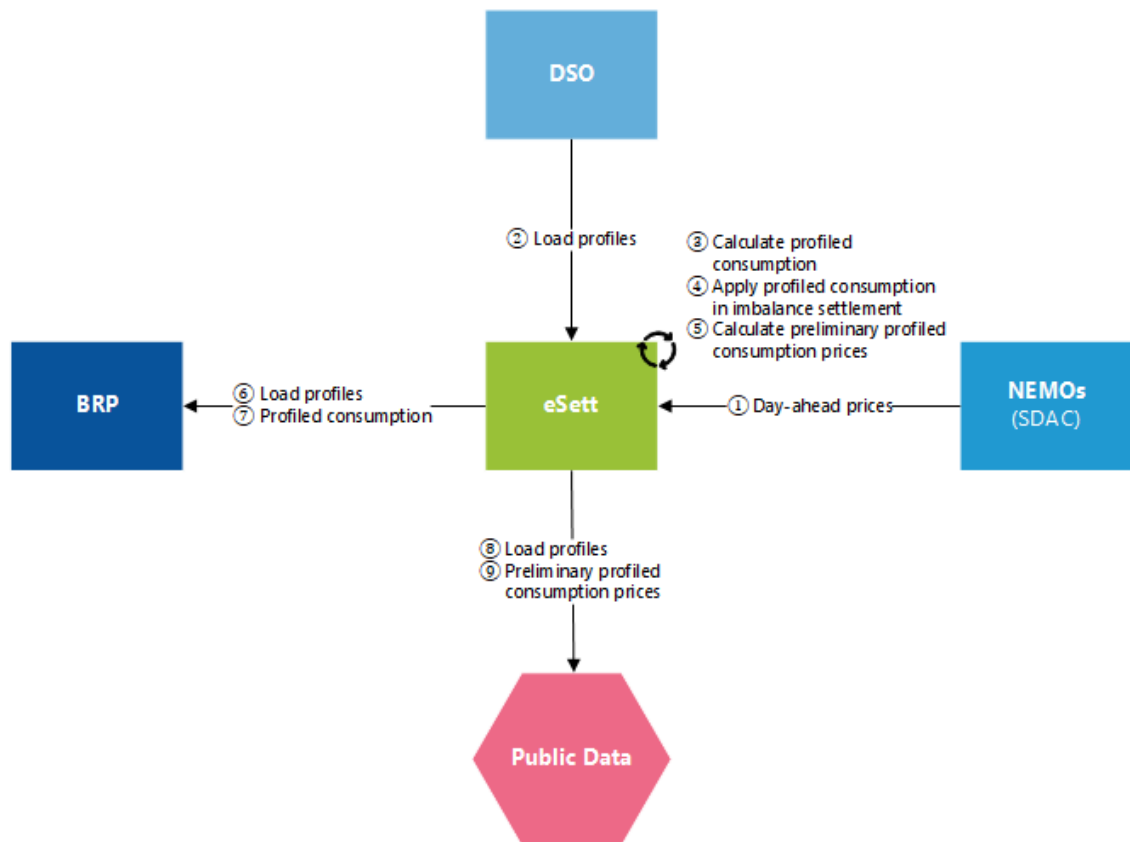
DSO

② Load profiles

③ Calculate profiled consumption
④ Apply profiled consumption in imbalance settlement
⑤ Calculate preliminary profiled consumption prices

BRP

⑥ Load profiles
⑦ Profiled consumption

eSett

① Day-ahead prices

NEMOs
(SDAC)

⑧ Load profiles
⑨ Preliminary profiled consumption prices

Public Data